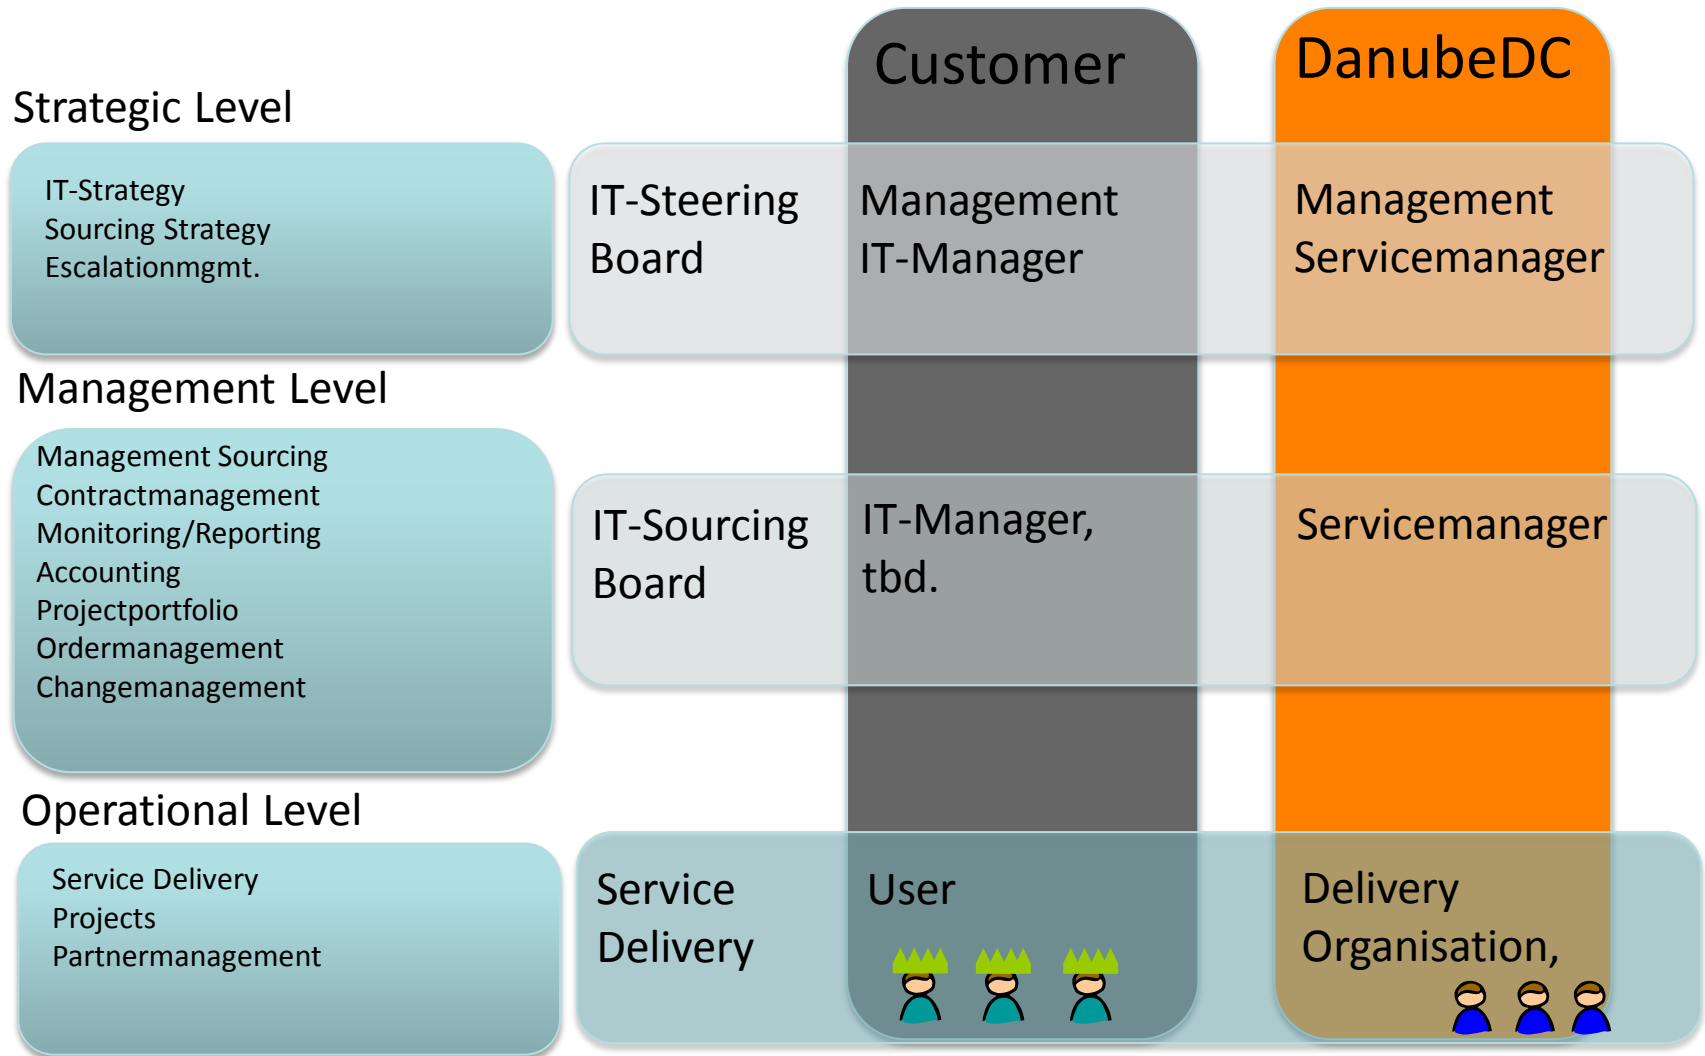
Customer

DanubeDC

Strategic Level

IT-Strategy
Sourcing Strategy
Escalationmgmt.

IT-Steering Board

Management
IT-Manager

Management
Servicemanager

Management Level

Management Sourcing
Contractmanagement
Monitoring/Reporting
Accounting
Projectportfolio
Ordermanagement
Changemanagement

IT-Sourcing Board

IT-Manager,
tbd.

Servicemanager

Operational Level

Service Delivery
Projects
Partnermanagement

Service Delivery

User

Delivery
Organisation,